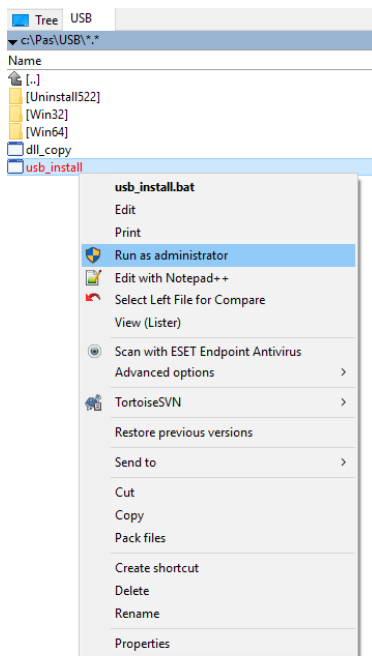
Tree USB

c:\Pas\USB\*.*

Name

[..]

[Uninstall522]

[Win32]

[Win64]

dll_copy

usb_install

usb_install.bat

Edit

Print

Run as administrator

Edit with Notepad++

Select Left File for Compare

View (Lister)

Scan with ESET Endpoint Antivirus

Advanced options

TortoiseSVN

Restore previous versions

Send to

Cut

Copy

Pack files

Create shortcut

Delete

Rename

Properties